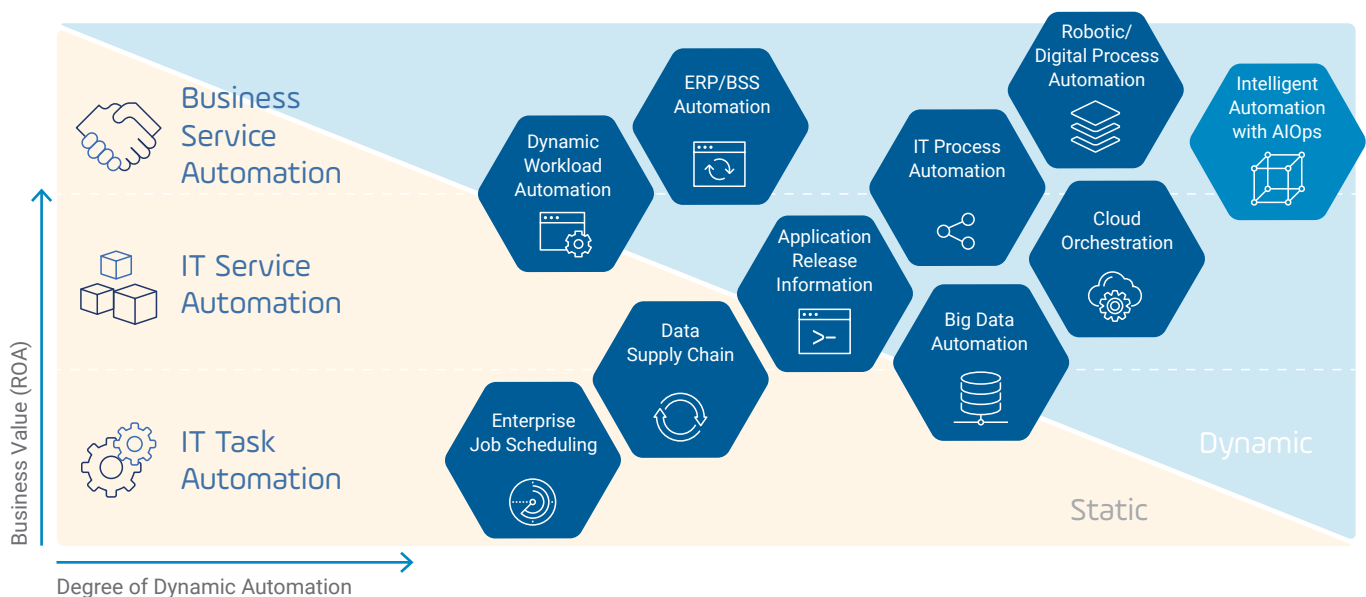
Business Service Automation

IT Service Automation

IT Task Automation

Business Value (ROA)

Degree of Dynamic Automation

Enterprise Job Scheduling

Data Supply Chain

Dynamic Workload Automation

ERP/BSS Automation

Application Release Information

IT Process Automation

Big Data Automation

Robotic/ Digital Process Automation

Cloud Orchestration

Intelligent Automation with AIOps

Dynamic

Static